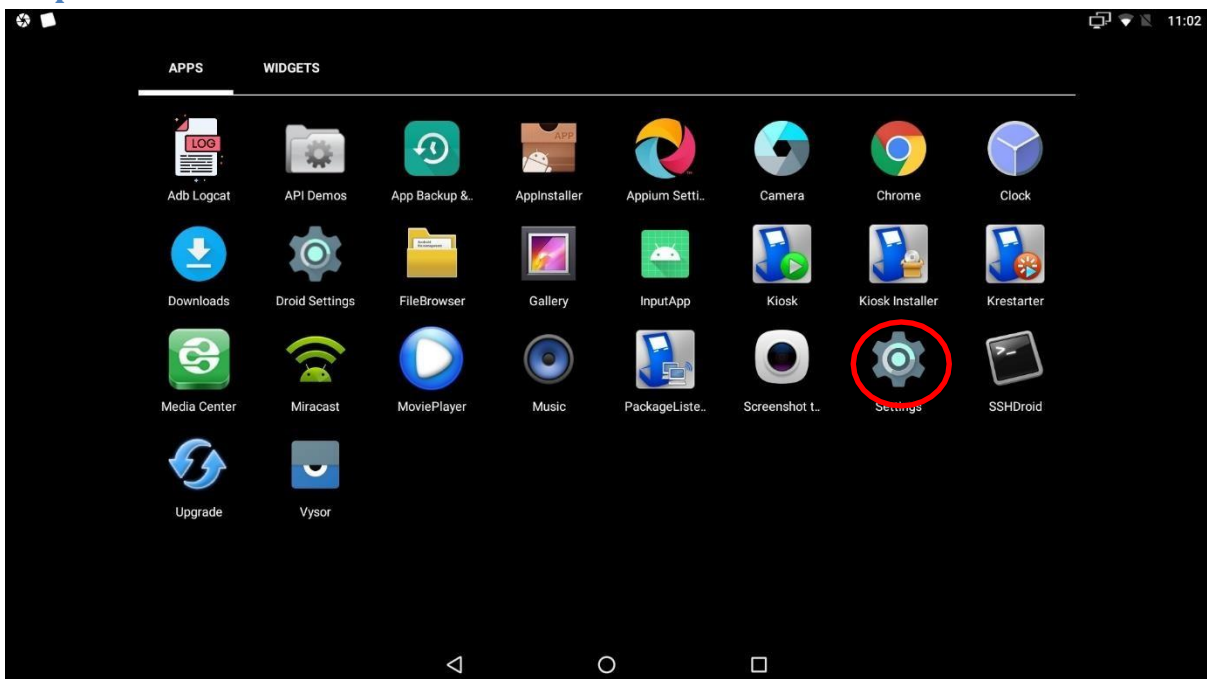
11:02

APPS WIDGETS

LOG
Adb Logcat
API Demos
App Backup &..
APP
AppInstaller
Appium Setti..
Camera
Chrome
Clock

Downloads
Droid Settings
FileBrowser
Gallery
InputApp
Kiosk
Kiosk Installer
Krestarter

Media Center
Miracast
MoviePlayer
Music
PackageListe..
Screenshot t..
Settings
SSHDroid

Upgrade
Vysor